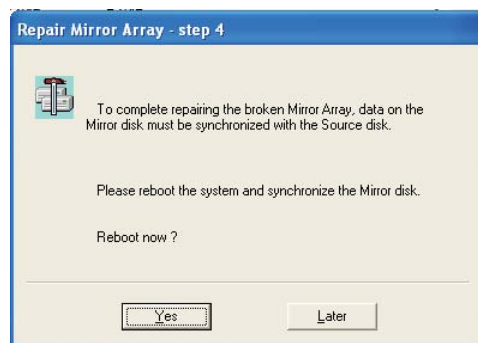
Repair Mirror Array - step 4

To complete repairing the broken Mirror Array, data on the Mirror disk must be synchronized with the Source disk.

Please reboot the system and synchronize the Mirror disk.

Reboot now ?

Yes

Later